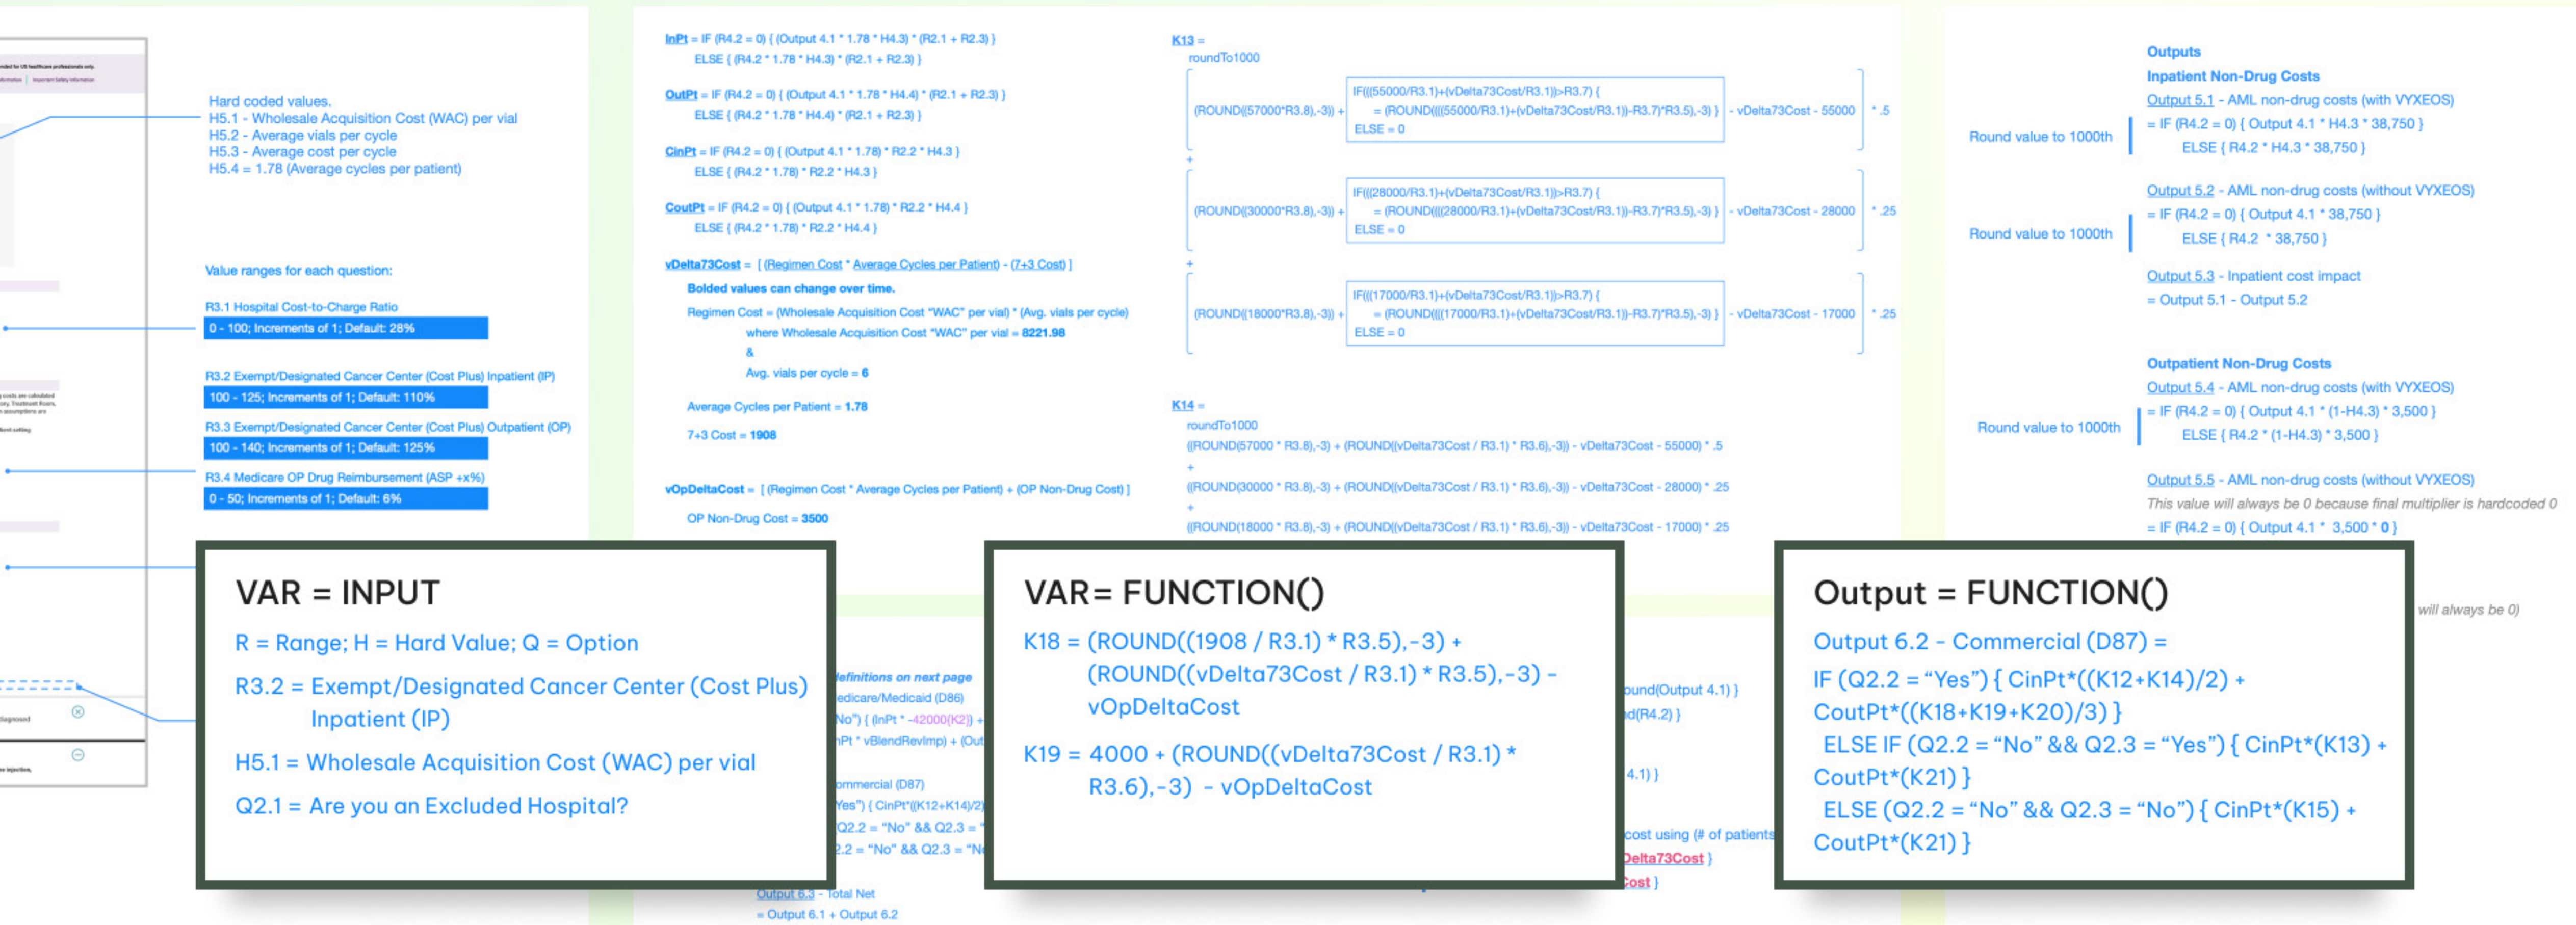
Hard coded values.
H5.1 - Wholesale Acquisition Cost (WAC) per vial
H5.2 - Average vials per cycle
H5.3 - Average cost per cycle
H5.4 = 1.78 (Average cycles per patient)

Value ranges for each question:

R3.1 Hospital Cost-to-Charge Ratio
0 - 100; Increments of 1; Default: 28%

R3.2 Exempt/Designated Cancer Center (Cost Plus) Inpatient (IP)
100 - 125; Increments of 1; Default: 110%

R3.3 Exempt/Designated Cancer Center (Cost Plus) Outpatient (OP)
100 - 140; Increments of 1; Default: 125%

R3.4 Medicare OP Drug Reimbursement (ASP +x%)
0 - 50; Increments of 1; Default: 6%

InPt = IF (R4.2 = 0) { (Output 4.1 * 1.78 * H4.3) * (R2.1 + R2.3) }
ELSE { (R4.2 * 1.78 * H4.3) * (R2.1 + R2.3) }

OutPt = IF (R4.2 = 0) { (Output 4.1 * 1.78 * H4.4) * (R2.1 + R2.3) }
ELSE { (R4.2 * 1.78 * H4.4) * (R2.1 + R2.3) }

CinPt = IF (R4.2 = 0) { (Output 4.1 * 1.78) * R2.2 * H4.3 }
ELSE { (R4.2 * 1.78) * R2.2 * H4.3 }

CoutPt = IF (R4.2 = 0) { (Output 4.1 * 1.78) * R2.2 * H4.4 }
ELSE { (R4.2 * 1.78) * R2.2 * H4.4 }

vDelta73Cost = [ (Regimen Cost * Average Cycles per Patient) - (7+3 Cost) ]

Bolded values can change over time.

Regimen Cost = (Wholesale Acquisition Cost "WAC" per vial) * (Avg. vials per cycle)
where Wholesale Acquisition Cost "WAC" per vial = 8221.98
&
Avg. vials per cycle = 6

Average Cycles per Patient = 1.78

7+3 Cost = 1908

vOpDeltaCost = [ (Regimen Cost * Average Cycles per Patient) + (OP Non-Drug Cost) ]

OP Non-Drug Cost = 3500

K13 =
roundTo1000
(ROUND((57000*R3.8),-3)) + IF(((55000/R3.1)+(vDelta73Cost/R3.1))>R3.7) {
= (ROUND((((55000/R3.1)+(vDelta73Cost/R3.1))-R3.7)*R3.5),-3) }
ELSE = 0 - vDelta73Cost - 55000 * .5
+
(ROUND((30000*R3.8),-3)) + IF(((28000/R3.1)+(vDelta73Cost/R3.1))>R3.7) {
= (ROUND((((28000/R3.1)+(vDelta73Cost/R3.1))-R3.7)*R3.5),-3) }
ELSE = 0 - vDelta73Cost - 28000 * .25
+
(ROUND((18000*R3.8),-3)) + IF(((17000/R3.1)+(vDelta73Cost/R3.1))>R3.7) {
= (ROUND((((17000/R3.1)+(vDelta73Cost/R3.1))-R3.7)*R3.5),-3) }
ELSE = 0 - vDelta73Cost - 17000 * .25

K14 =
roundTo1000
((ROUND(57000 * R3.8),-3) + (ROUND((vDelta73Cost / R3.1) * R3.6),-3)) - vDelta73Cost - 55000) * .5
+
((ROUND(30000 * R3.8),-3) + (ROUND((vDelta73Cost / R3.1) * R3.6),-3)) - vDelta73Cost - 28000) * .25
+
((ROUND(18000 * R3.8),-3) + (ROUND((vDelta73Cost / R3.1) * R3.6),-3)) - vDelta73Cost - 17000) * .25

Outputs
Inpatient Non-Drug Costs
Output 5.1 - AML non-drug costs (with VYXEOS)
Round value to 1000th
= IF (R4.2 = 0) { Output 4.1 * H4.3 * 38,750 }
ELSE { R4.2 * H4.3 * 38,750 }

Output 5.2 - AML non-drug costs (without VYXEOS)
Round value to 1000th
= IF (R4.2 = 0) { Output 4.1 * 38,750 }
ELSE { R4.2 * 38,750 }

Output 5.3 - Inpatient cost impact
= Output 5.1 - Output 5.2

Outpatient Non-Drug Costs
Output 5.4 - AML non-drug costs (with VYXEOS)
Round value to 1000th
= IF (R4.2 = 0) { Output 4.1 * (1-H4.3) * 3,500 }
ELSE { R4.2 * (1-H4.3) * 3,500 }

Output 5.5 - AML non-drug costs (without VYXEOS)
This value will always be 0 because final multiplier is hardcoded 0
= IF (R4.2 = 0) { Output 4.1 * 3,500 * 0 }

will always be 0)

VAR = INPUT
R = Range; H = Hard Value; Q = Option
R3.2 = Exempt/Designated Cancer Center (Cost Plus) Inpatient (IP)
H5.1 = Wholesale Acquisition Cost (WAC) per vial
Q2.1 = Are you an Excluded Hospital?

efinitions on next page
edicare/Medicaid (D86)
No") { (InPt * -42000(K2)) +
nPt * vBlendRevImp) + (Out
ommercial (D87)
Yes") { CinPt*((K12+K14)/2)
Q2.2 = "No" && Q2.3 = "
2.2 = "No" && Q2.3 = "N
Output 6.3 - Total Net
= Output 6.1 + Output 6.2

VAR= FUNCTION()
K18 = (ROUND((1908 / R3.1) * R3.5),-3) + (ROUND((vDelta73Cost / R3.1) * R3.5),-3) - vOpDeltaCost
K19 = 4000 + (ROUND((vDelta73Cost / R3.1) * R3.6),-3) - vOpDeltaCost

und(Output 4.1) }
d(R4.2) }
4.1) }
cost using (# of patients
Delta73Cost }
Cost }

Output = FUNCTION()
Output 6.2 - Commercial (D87) =
IF (Q2.2 = "Yes") { CinPt*((K12+K14)/2) + CoutPt*((K18+K19+K20)/3) }
ELSE IF (Q2.2 = "No" && Q2.3 = "Yes") { CinPt*(K13) + CoutPt*(K21) }
ELSE (Q2.2 = "No" && Q2.3 = "No") { CinPt*(K15) + CoutPt*(K21) }